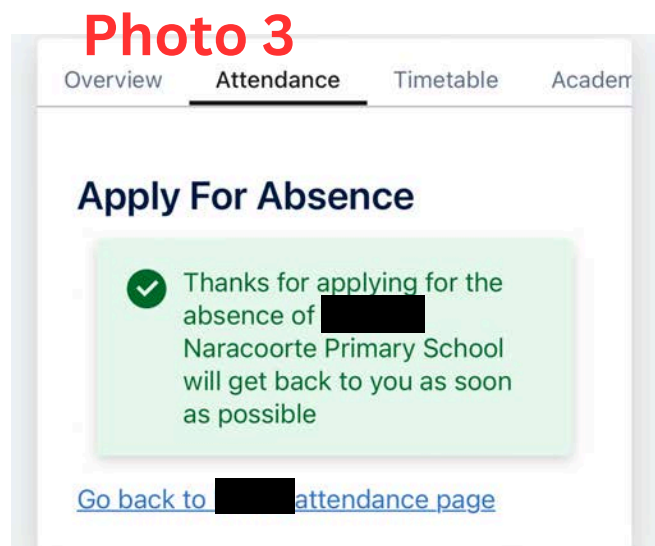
Photo 3

Overview Attendance Timetable Academ

Apply For Absence

Thanks for applying for the absence of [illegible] Naracoorte Primary School will get back to you as soon as possible

Go back to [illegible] attendance page